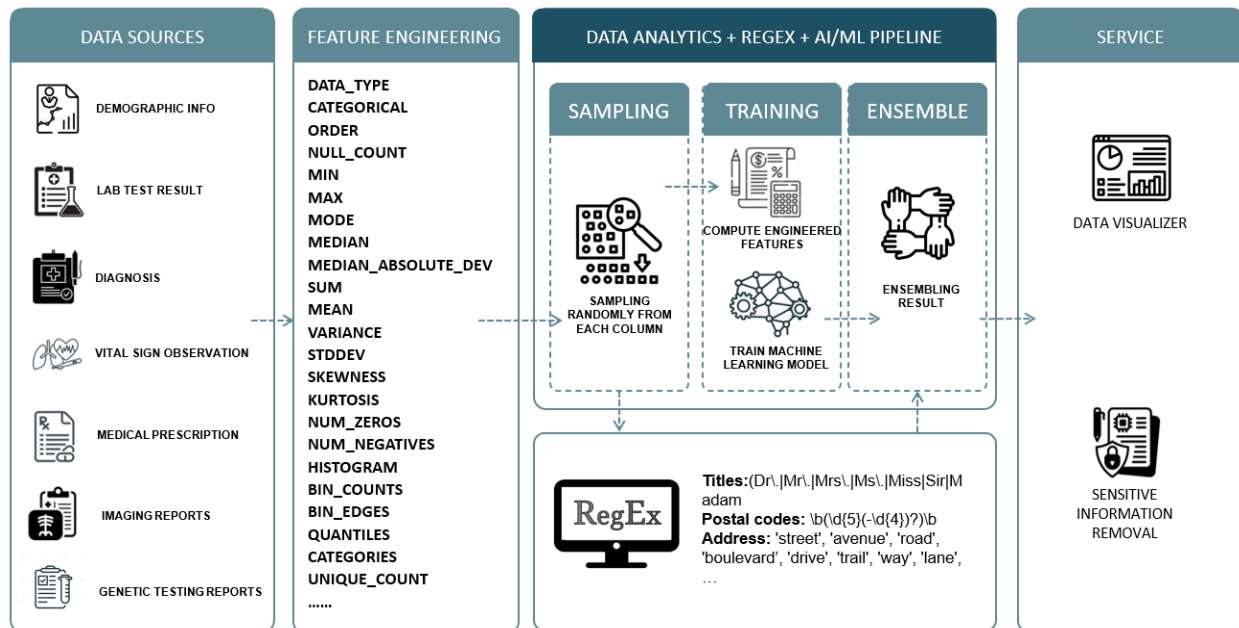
DATA SOURCES

DEMOGRAPHIC INFO

LAB TEST RESULT

DIAGNOSIS

VITAL SIGN OBSERVATION

MEDICAL PRESCRIPTION

IMAGING REPORTS

GENETIC TESTING REPORTS

FEATURE ENGINEERING

DATA_TYPE
CATEGORICAL
ORDER
NULL_COUNT
MIN
MAX
MODE
MEDIAN
MEDIAN_ABSOLUTE_DEV
SUM
MEAN
VARIANCE
STDDEV
SKEWNESS
KURTOSIS
NUM_ZEROS
NUM_NEGATIVES
HISTOGRAM
BIN_COUNTS
BIN_EDGES
QUANTILES
CATEGORIES
UNIQUE_COUNT
......

DATA ANALYTICS + REGEX + AI/ML PIPELINE

SAMPLING

SAMPLING RANDOMLY FROM EACH COLUMN

TRAINING

COMPUTE ENGINEERED FEATURES

TRAIN MACHINE LEARNING MODEL

ENSEMBLE

ENSEMBLING RESULT

RegEx

Titles:(Dr\.|Mr\.|Mrs\.|Ms\.|Miss|Sir|Madam
Postal codes: \b(\d{5}(-\d{4})?)\b
Address: 'street', 'avenue', 'road', 'boulevard', 'drive', 'trail', 'way', 'lane', ...

SERVICE

DATA VISUALIZER

SENSITIVE INFORMATION REMOVAL